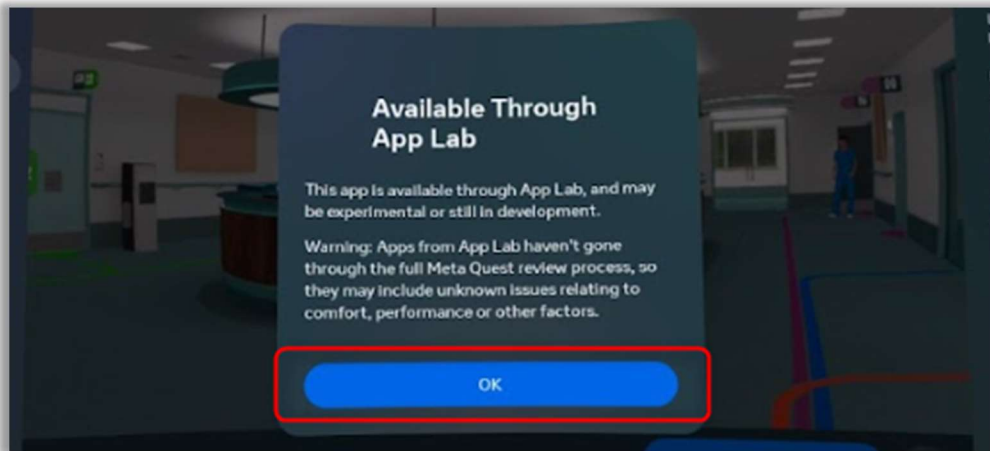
Available Through App Lab

This app is available through App Lab, and may be experimental or still in development.

Warning: Apps from App Lab haven't gone through the full Meta Quest review process, so they may include unknown issues relating to comfort, performance or other factors.

OK